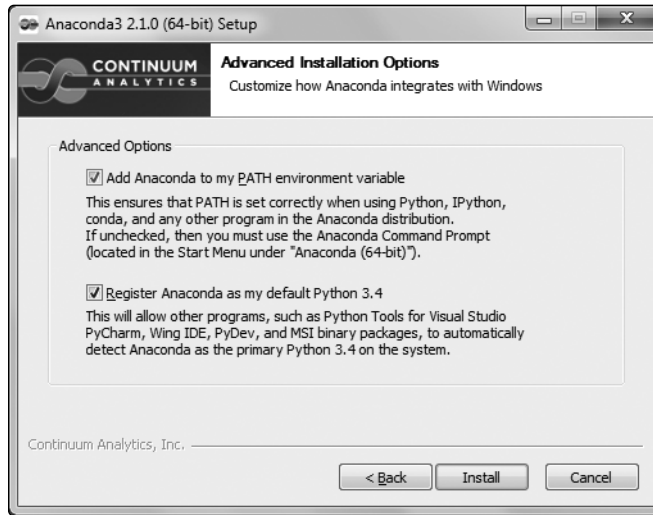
Anaconda3 2.1.0 (64-bit) Setup

CONTINUUM
ANALYTICS

Advanced Installation Options
Customize how Anaconda integrates with Windows

Advanced Options

Add Anaconda to my PATH environment variable

This ensures that PATH is set correctly when using Python, IPython, conda, and any other program in the Anaconda distribution. If unchecked, then you must use the Anaconda Command Prompt (located in the Start Menu under "Anaconda (64-bit)").

Register Anaconda as my default Python 3.4

This will allow other programs, such as Python Tools for Visual Studio PyCharm, Wing IDE, PyDev, and MSI binary packages, to automatically detect Anaconda as the primary Python 3.4 on the system.

Continuum Analytics, Inc.

< Back Install Cancel